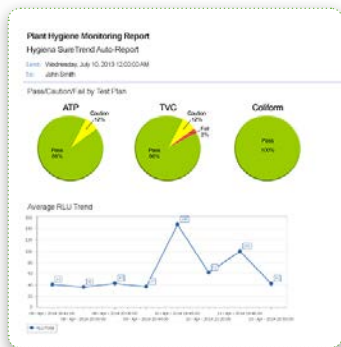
Plant Hygiene Monitoring Report

Hygiena SureTrend Auto-Report

Sent: Wednesday, July 10, 2013 12:00:00 AM

To: John Smith

Pass/Caution/Fail by Test Plan

ATP

Caution 12%

Pass 88%

TVC

Caution 12%

Fail 3%

Pass 85%

Coliform

Pass 100%

Average RLU Trend

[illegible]

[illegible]

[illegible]